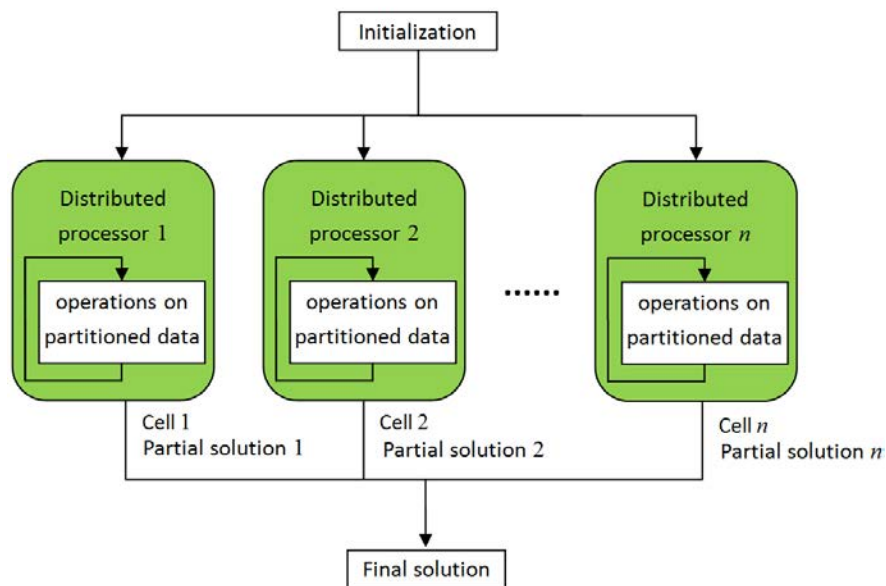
Initialization

Distributed processor 1

operations on partitioned data

Distributed processor 2

operations on partitioned data

......

Distributed processor $n$

operations on partitioned data

Cell 1
Partial solution 1

Cell 2
Partial solution 2

Cell $n$
Partial solution $n$

Final solution